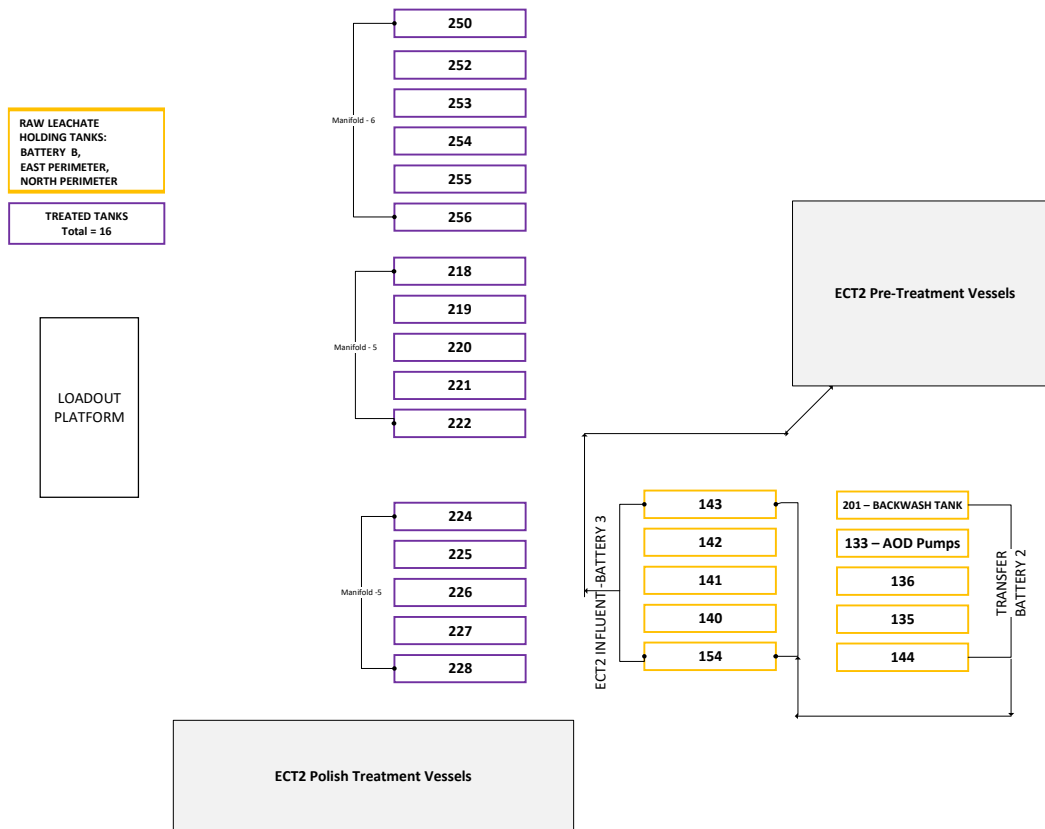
RAW LEACHATE HOLDING TANKS: BATTERY B, EAST PERIMETER, NORTH PERIMETER

TREATED TANKS Total = 16

LOADOUT PLATFORM

Manifold - 6

250

252

253

254

255

256

Manifold - 5

218

219

220

221

222

Manifold -5

224

225

226

227

228

ECT2 Pre-Treatment Vessels

ECT2 INFLUENT-BATTERY 3

143

142

141

140

154

201 – BACKWASH TANK

133 – AOD Pumps

136

135

144

TRANSFER BATTERY 2

ECT2 Polish Treatment Vessels